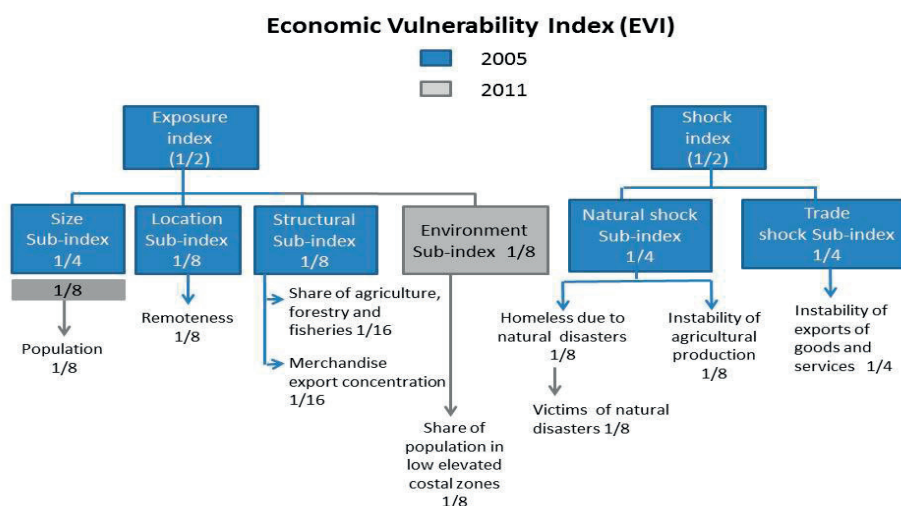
Economic Vulnerability Index (EVI)

2005

2011

Exposure index (1/2)

Shock index (1/2)

Size Sub-index 1/4

1/8

Population 1/8

Location Sub-index 1/8

Remoteness 1/8

Structural Sub-index 1/8

Share of agriculture, forestry and fisheries 1/16

Merchandise export concentration 1/16

Environment Sub-index 1/8

Share of population in low elevated costal zones 1/8

Natural shock Sub-index 1/4

Homeless due to natural disasters 1/8

Victims of natural disasters 1/8

Instability of agricultural production 1/8

Trade shock Sub-index 1/4

Instability of exports of goods and services 1/4